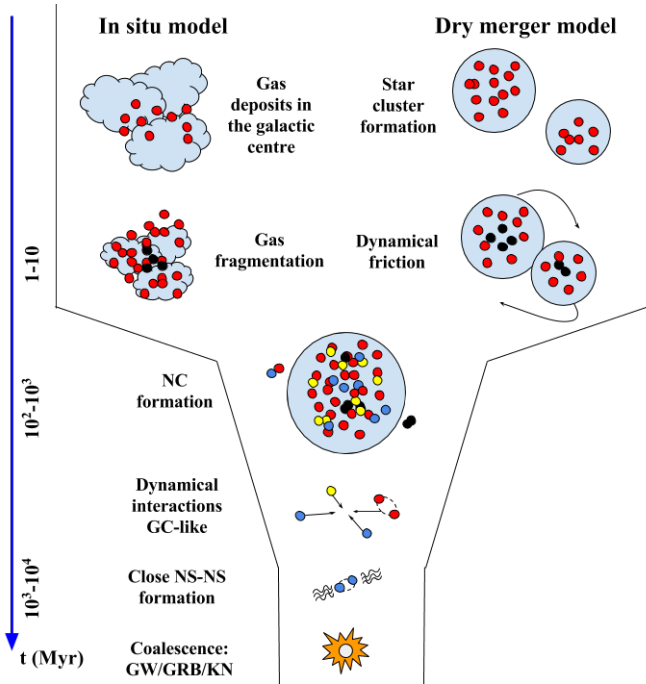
In situ model

Dry merger model

Gas deposits in the galactic centre

Star cluster formation

Gas fragmentation

Dynamical friction

1-10

$10^2$-$10^3$

NC formation

Dynamical interactions GC-like

$10^3$-$10^4$

Close NS-NS formation

Coalescence: GW/GRB/KN

t (Myr)